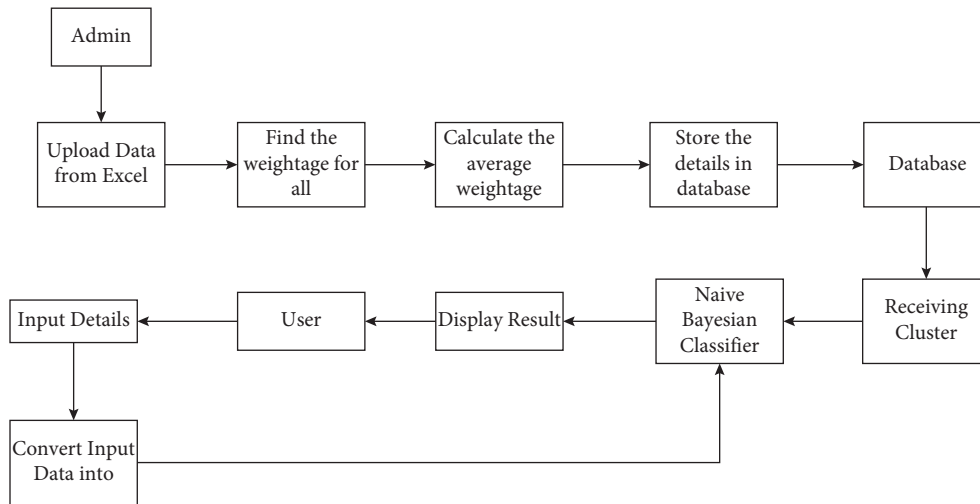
Admin

Upload Data from Excel

Find the weightage for all

Calculate the average weightage

Store the details in database

Database

Receiving Cluster

Naive Bayesian Classifier

Display Result

User

Input Details

Convert Input Data into